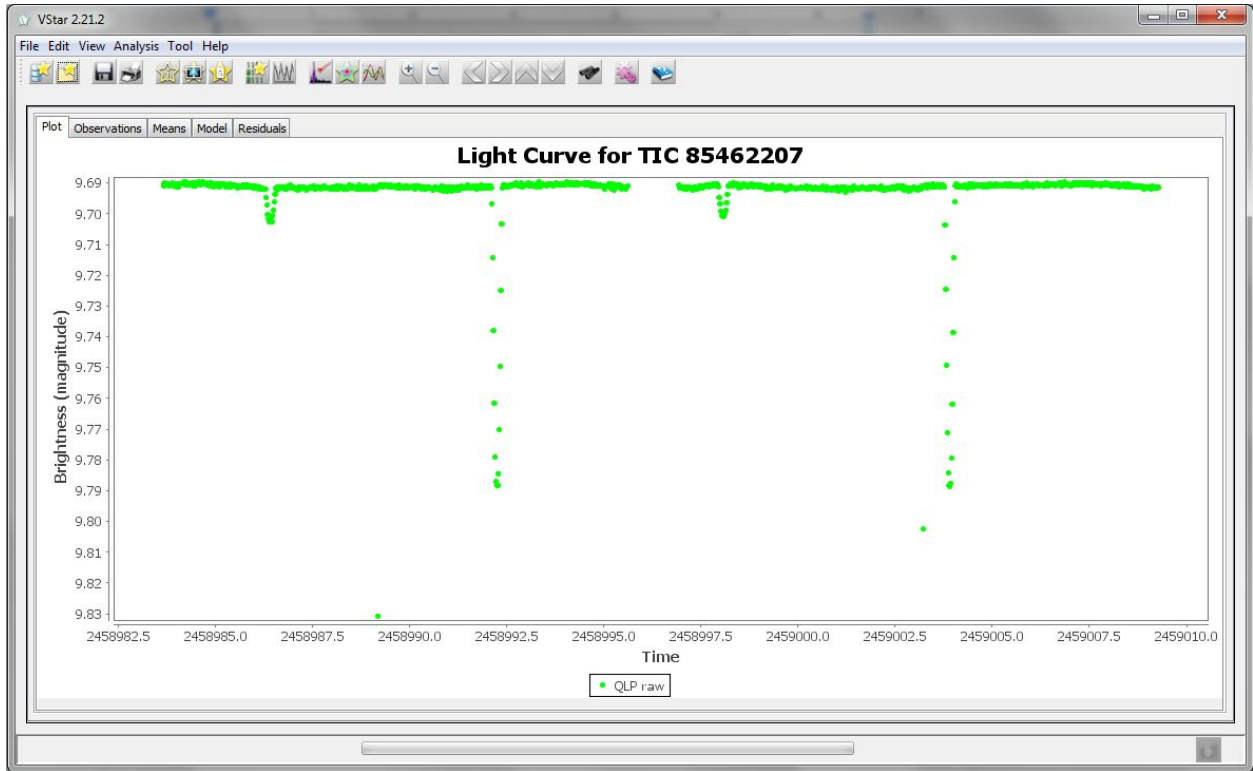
VStar 2.21.2

File Edit View Analysis Tool Help

Plot Observations Means Model Residuals

Light Curve for TIC 85462207

Brightness (magnitude)

9.69
9.70
9.71
9.72
9.73
9.74
9.75
9.76
9.77
9.78
9.79
9.80
9.81
9.82
9.83

2458982.5 2458985.0 2458987.5 2458990.0 2458992.5 2458995.0 2458997.5 2459000.0 2459002.5 2459005.0 2459007.5 2459010.0

Time

QLP raw